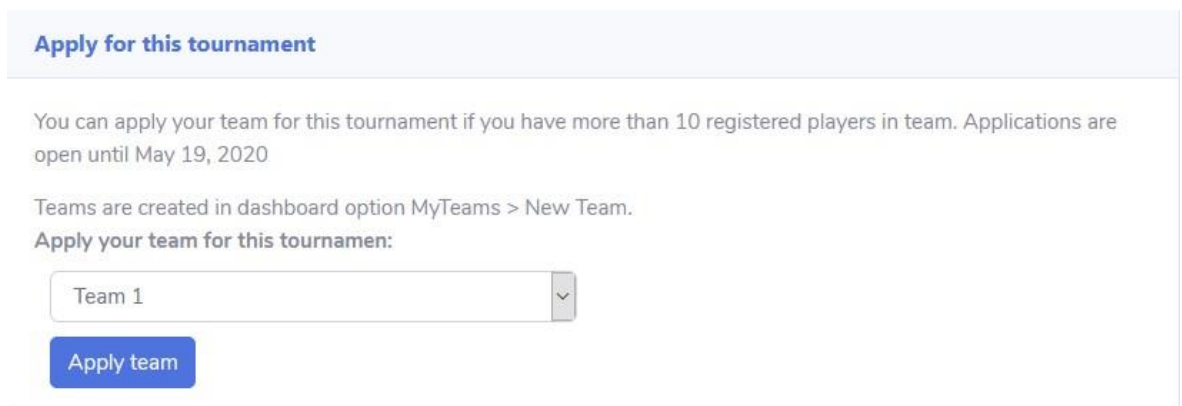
Apply for this tournament

You can apply your team for this tournament if you have more than 10 registered players in team. Applications are open until May 19, 2020

Teams are created in dashboard option MyTeams > New Team.
Apply your team for this tournamen:

Team 1

Apply team